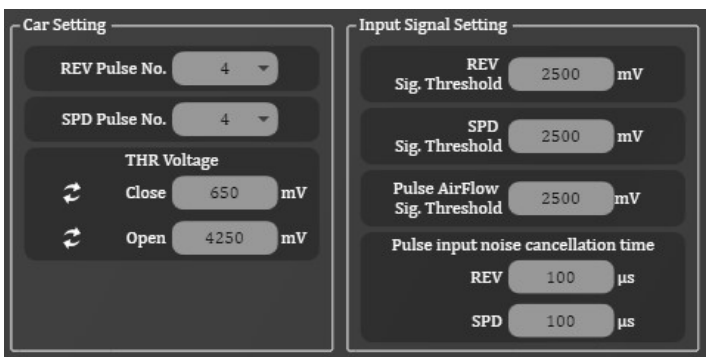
Car Setting

REV Pulse No. 4

SPD Pulse No. 4

THR Voltage

Close 650 mV

Open 4250 mV

Input Signal Setting

REV Sig. Threshold 2500 mV

SPD Sig. Threshold 2500 mV

Pulse AirFlow Sig. Threshold 2500 mV

Pulse input noise cancellation time

REV 100 µs

SPD 100 µs